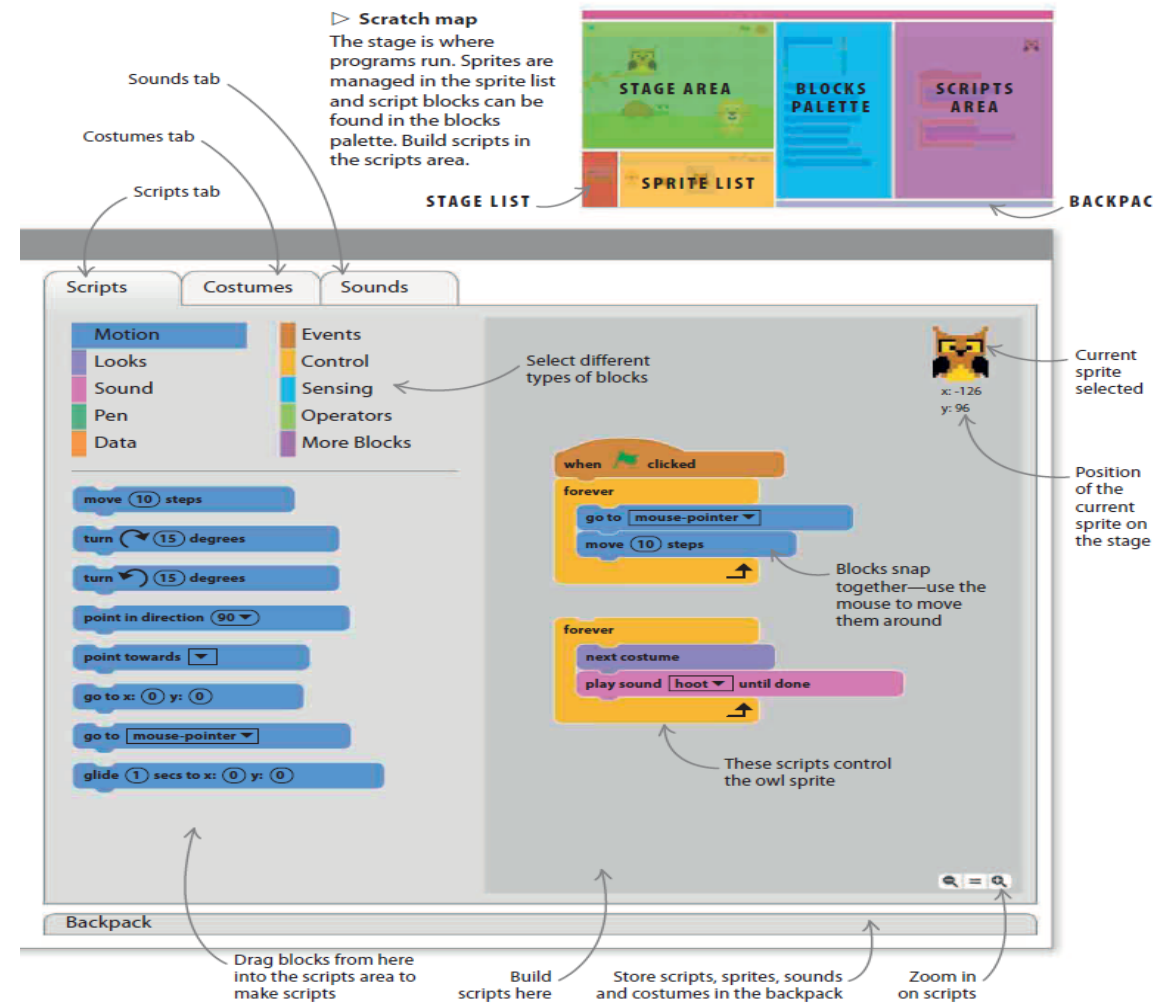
▷ Scratch map
The stage is where programs run. Sprites are managed in the sprite list and script blocks can be found in the blocks palette. Build scripts in the scripts area.

STAGE AREA
BLOCKS PALETTE
SCRIPTS AREA
SPRITE LIST
STAGE LIST
BACKPAC

Sounds tab
Costumes tab
Scripts tab

Scripts
Costumes
Sounds

Motion
Looks
Sound
Pen
Data
Events
Control
Sensing
Operators
More Blocks

Select different types of blocks

move (10) steps
turn ↻ (15) degrees
turn ↺ (15) degrees
point in direction (90 ▾)
point towards ▾
go to x: (0) y: (0)
go to mouse-pointer ▾
glide (1) secs to x: (0) y: (0)

x: -126
y: 96

Current sprite selected

Position of the current sprite on the stage

when 🏴 clicked
forever
go to mouse-pointer ▾
move (10) steps

Blocks snap together—use the mouse to move them around

forever
next costume
play sound hoot ▾ until done

These scripts control the owl sprite

Backpack

Drag blocks from here into the scripts area to make scripts

Build scripts here

Store scripts, sprites, sounds and costumes in the backpack

Zoom in on scripts